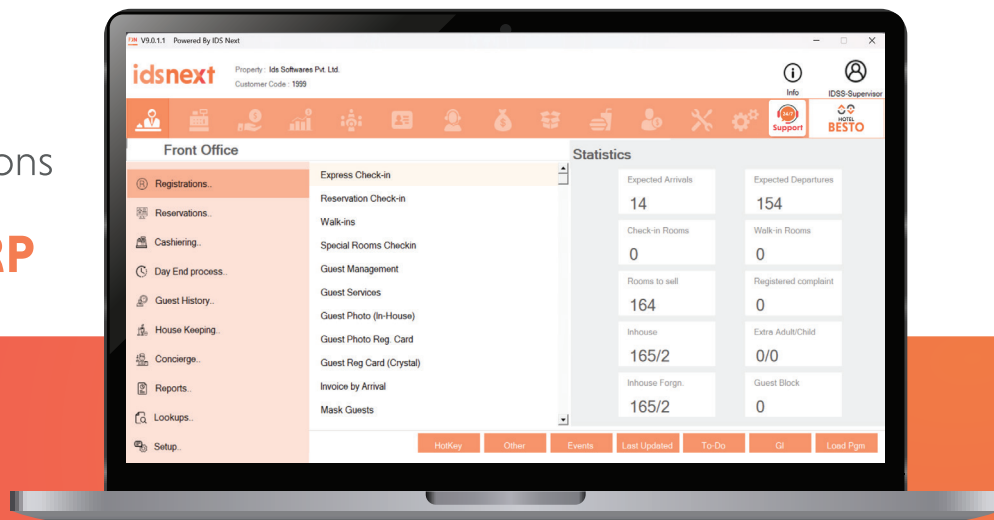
ons

RP

FIN V9.0.1.1 Powered By IDS Next

idsnext

Property : Ids Softwares Pvt. Ltd.
Customer Code : 1999

Info

IDSS-Supervisor

24/7 Support

HOTEL BESTO

Front Office

Registrations..
Reservations..
Cashiering..
Day End process..
Guest History..
House Keeping..
Concierge..
Reports..
Lookups..
Setup..

Express Check-in
Reservation Check-in
Walk-ins
Special Rooms Checkin
Guest Management
Guest Services
Guest Photo (In-House)
Guest Photo Reg. Card
Guest Reg Card (Crystal)
Invoice by Arrival
Mask Guests

Statistics

| Expected Arrivals | Expected Departures |
|---|---|
| 14 | 154 |
| Check-in Rooms | Walk-in Rooms |
| 0 | 0 |
| Rooms to sell | Registered complaint |
| 164 | 0 |
| Inhouse | Extra Adult/Child |
| 165/2 | 0/0 |
| Inhouse Forgn. | Guest Block |
| 165/2 | 0 |

HotKey
Other
Events
Last Updated
To-Do
GI
Load Pgm